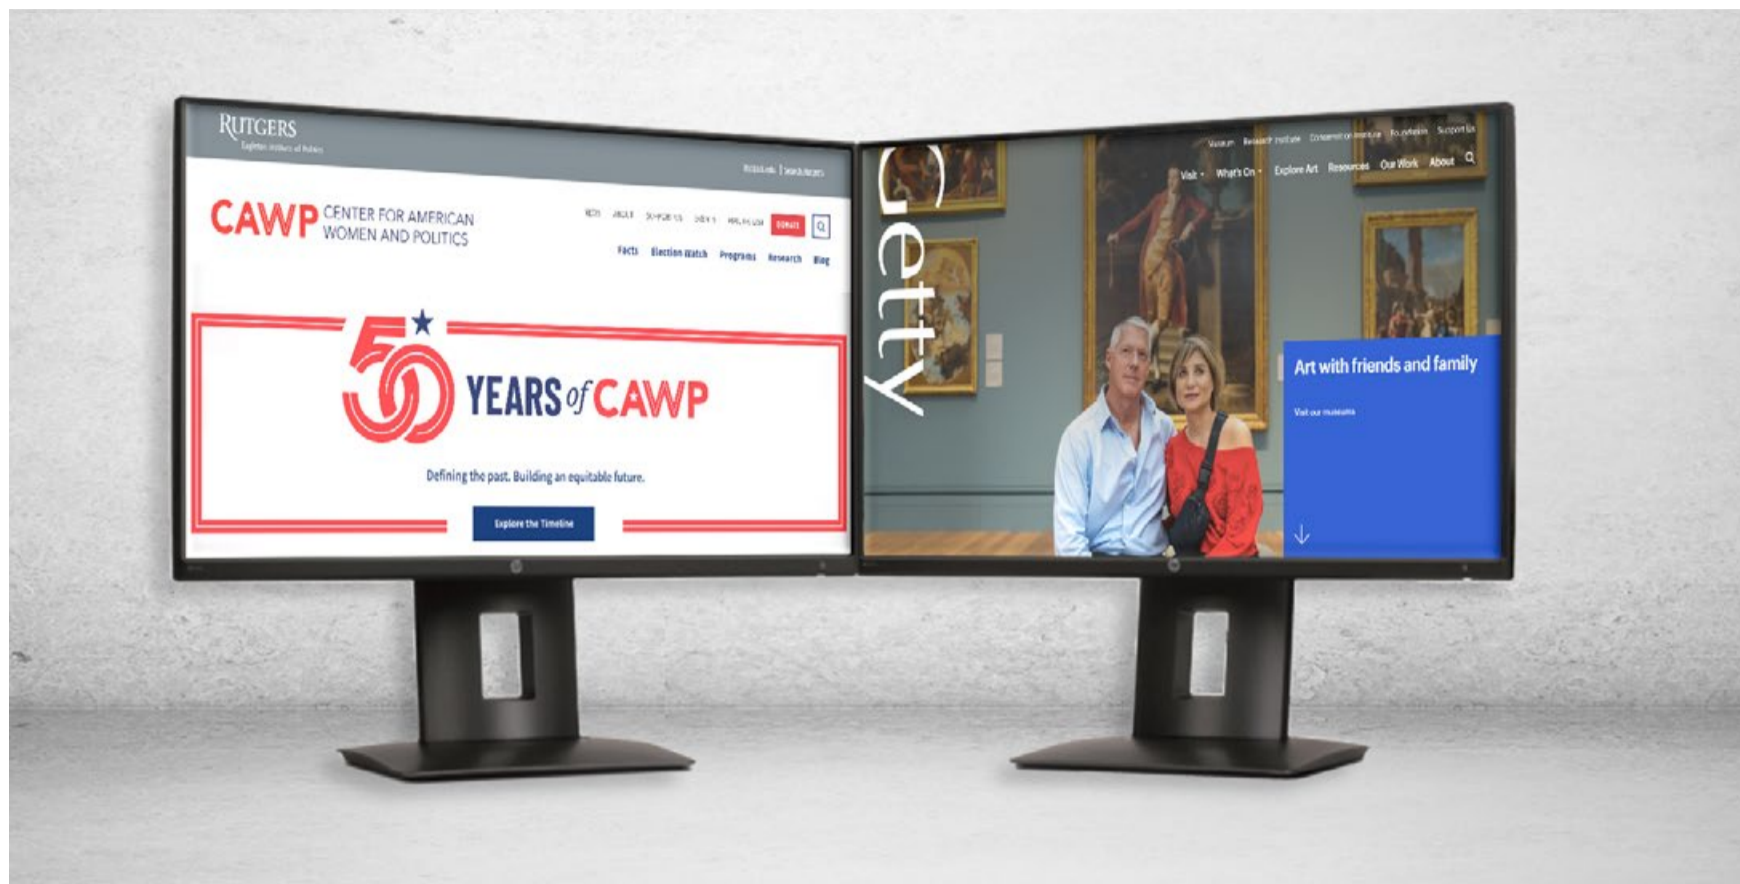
RUTGERS
Eagleton Institute of Politics

Rutgers.edu | Search Rutgers

CAWP CENTER FOR AMERICAN WOMEN AND POLITICS

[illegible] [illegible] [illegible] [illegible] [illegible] DONATE

Facts Election Watch Programs Research Blog

50 YEARS of CAWP

Defining the past. Building an equitable future.

Explore the Timeline

Getty

Museum Research Institute Conservation Institute Foundation Support Us

Visit What's On Explore Art Resources Our Work About

Art with friends and family

Visit our museums